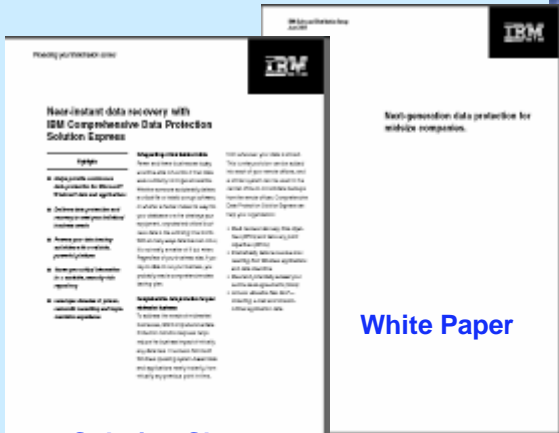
Protecting your front/back corner

IBM

Near-instant data recovery with IBM Comprehensive Data Protection Solution Express

Highlights

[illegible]

IBM Systems and Technology Group

IBM

Next-generation data protection for midsize companies.

White Paper